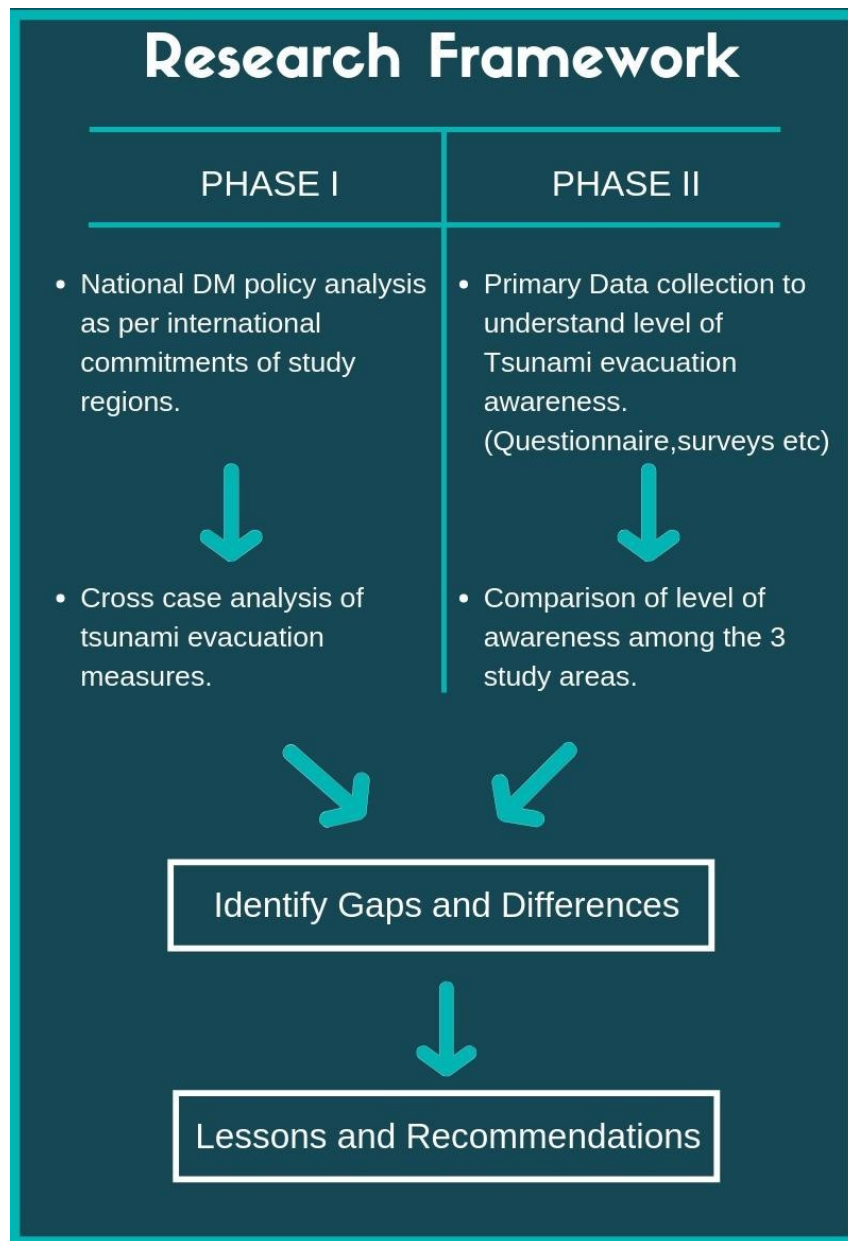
Research Framework

PHASE I

- National DM policy analysis as per international commitments of study regions.

- Cross case analysis of tsunami evacuation measures.

PHASE II

- Primary Data collection to understand level of Tsunami evacuation awareness. (Questionnaire,surveys etc)

- Comparison of level of awareness among the 3 study areas.

Identify Gaps and Differences

Lessons and Recommendations